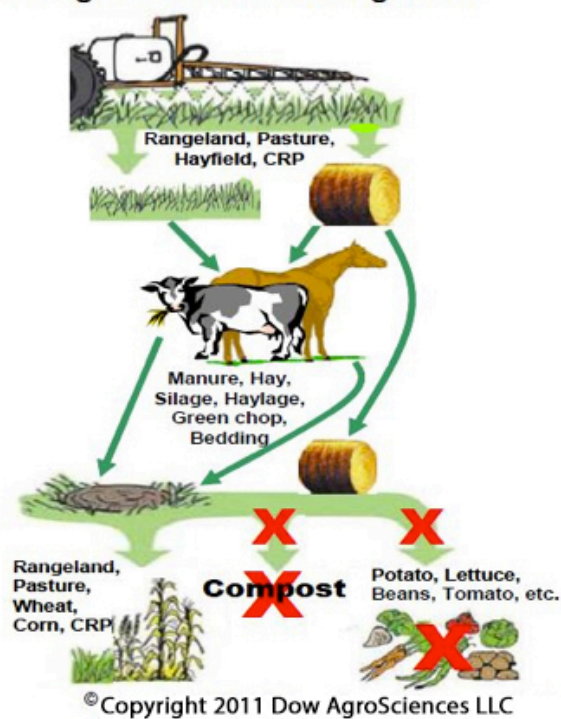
Rangeland, Pasture, Hayfield, CRP

Manure, Hay, Silage, Haylage, Green chop, Bedding

Rangeland, Pasture, Wheat, Corn, CRP

Compost

Potato, Lettuce, Beans, Tomato, etc.

©Copyright 2011 Dow AgroSciences LLC